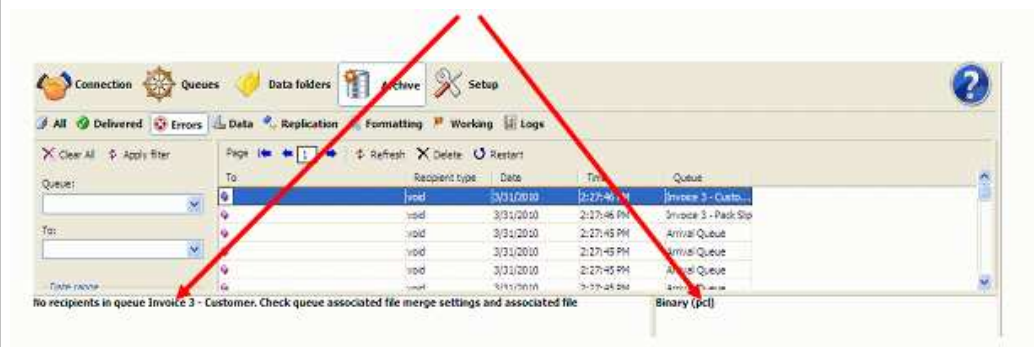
Connection Queues Data folders Archive Setup

All Delivered Errors Data Replication Formatting Working Logs

Clear All Apply filter

Queue:

To:

Date range

Page 1 Refresh Delete Restart

| To | Recipient type | Date | Time | Queue |
|---|---|---|---|---|
| | void | 3/31/2010 | 2:27:46 PM | Invoice 3 - Custo... |
| | void | 3/31/2010 | 2:27:46 PM | Invoice 3 - Pack Slip |
| | void | 3/31/2010 | 2:27:45 PM | Arrival Queue |
| | void | 3/31/2010 | 2:27:45 PM | Arrival Queue |
| | void | 3/31/2010 | 2:27:45 PM | Arrival Queue |
| | void | 3/31/2010 | 2:27:45 PM | Arrival Queue |

No recipients in queue Invoice 3 - Customer. Check queue associated file merge settings and associated file

Binary (pcl)